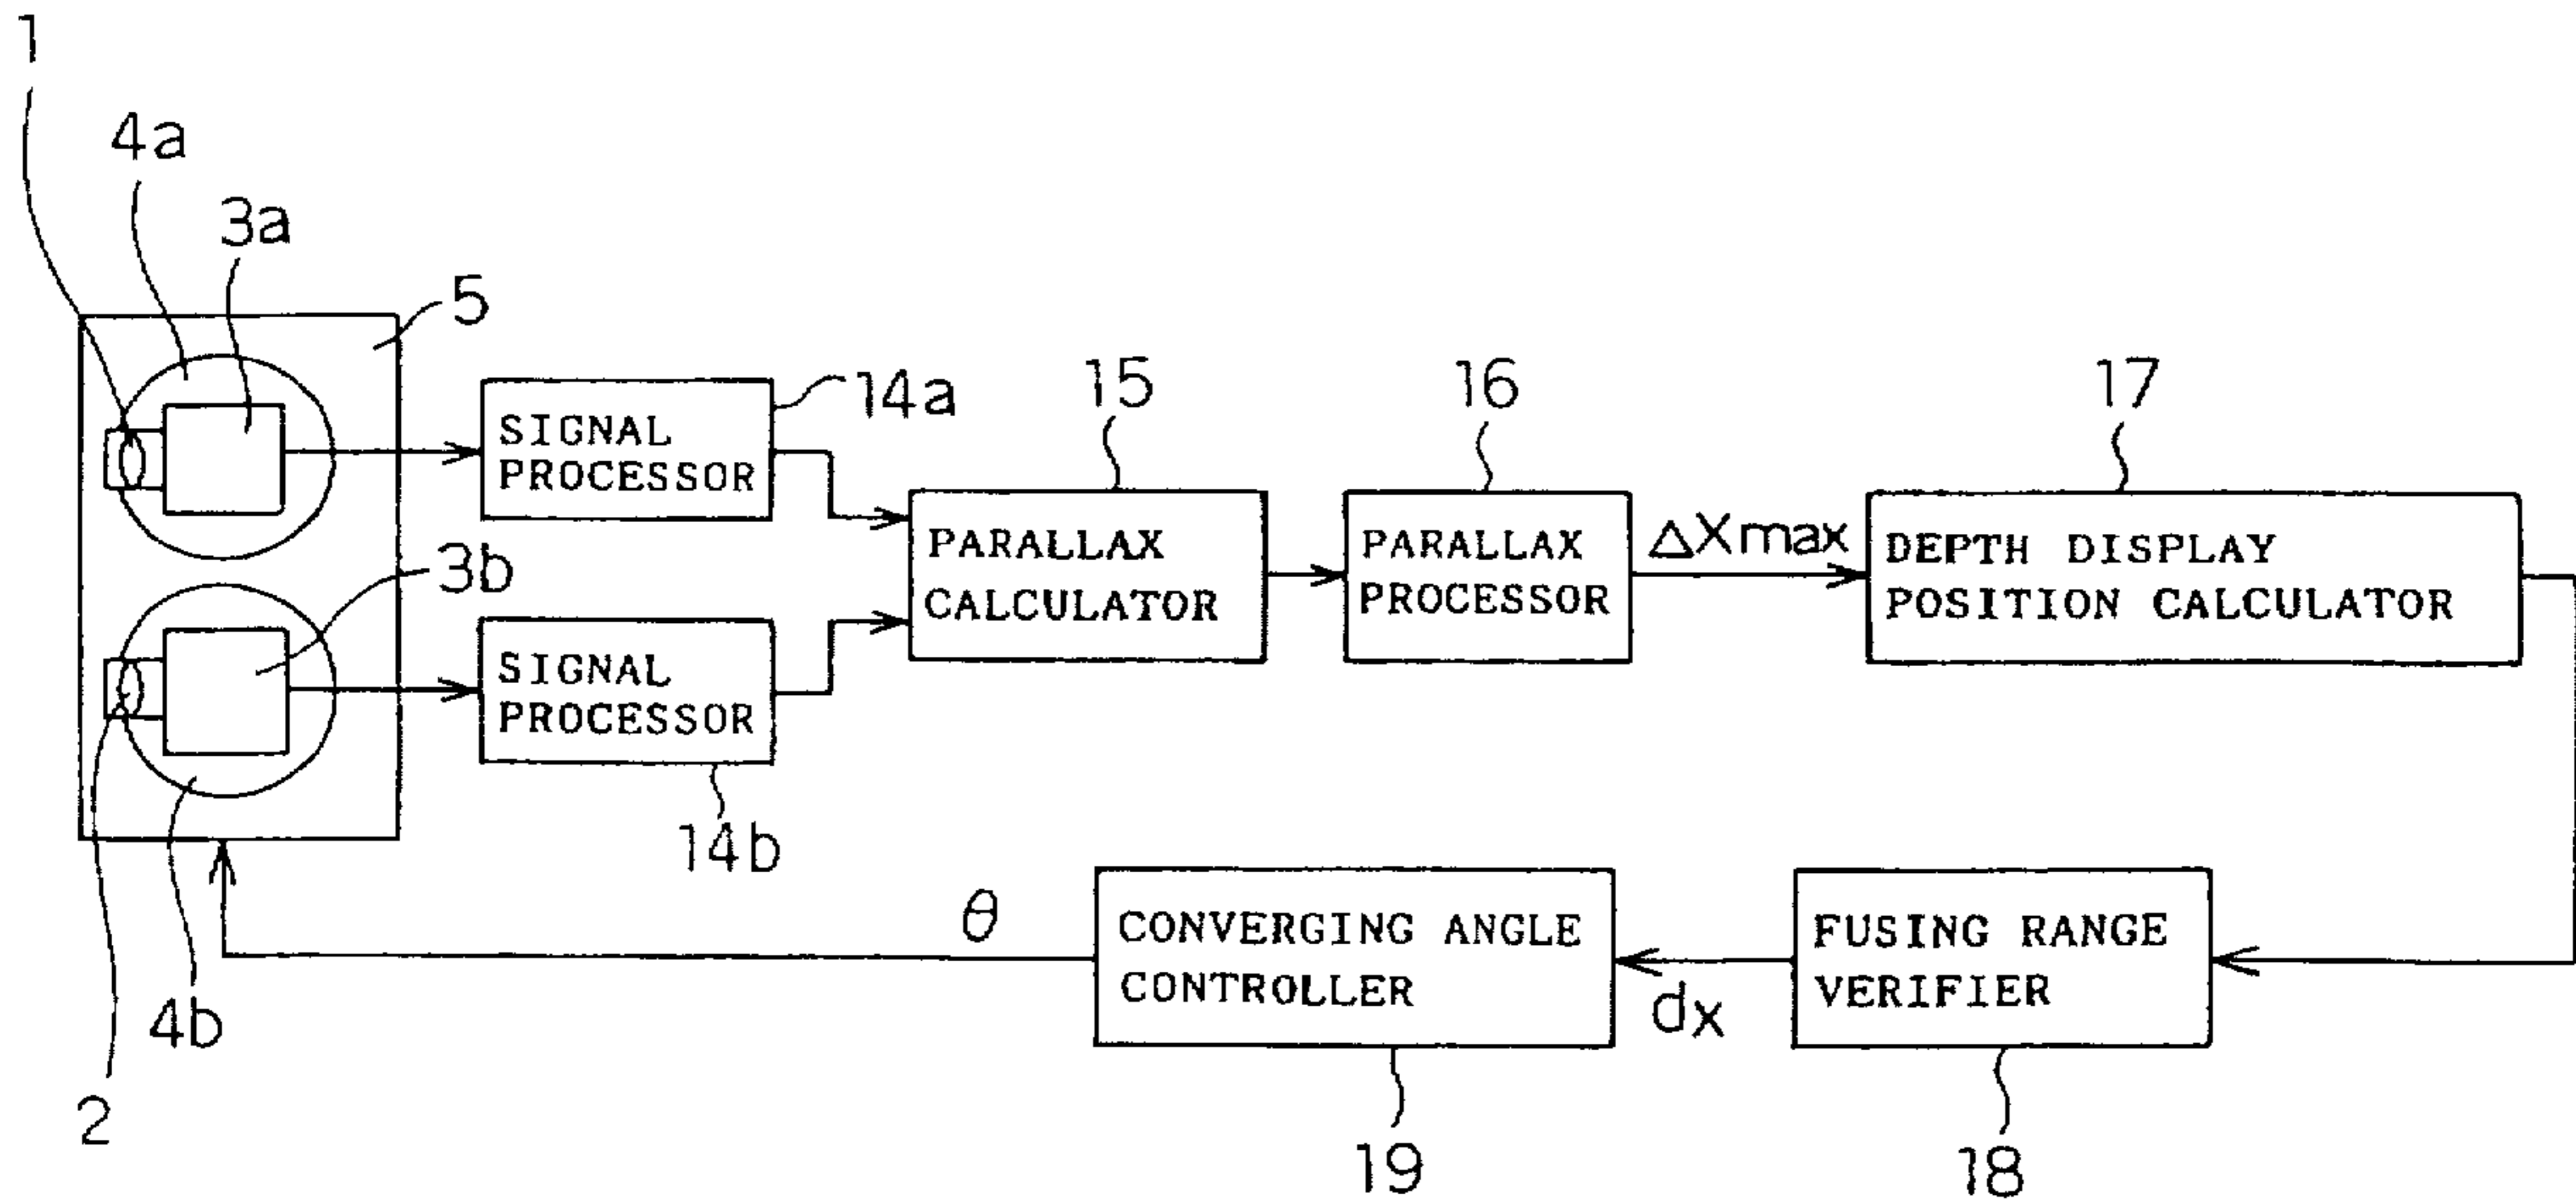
1
4a
3a
5
14a
SIGNAL PROCESSOR
15
16
17
PARALLAX CALCULATOR
PARALLAX PROCESSOR
$\Delta Xmax$
DEPTH DISPLAY POSITION CALCULATOR
3b
SIGNAL PROCESSOR
14b
$\theta$
CONVERGING ANGLE CONTROLLER
FUSING RANGE VERIFIER
dx
4b
2
19
18